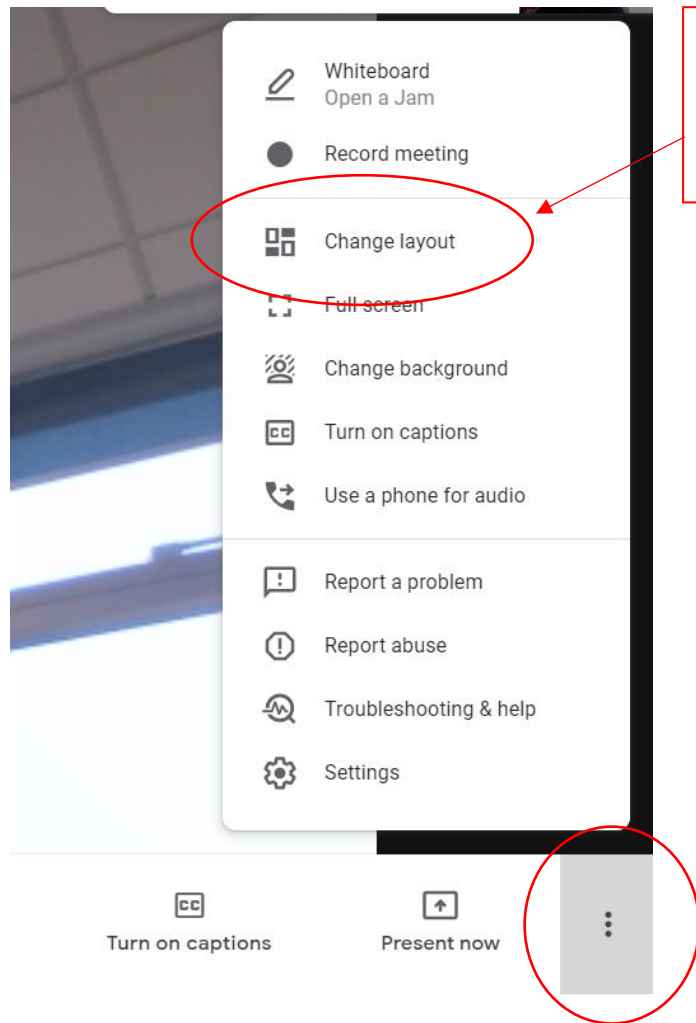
Whiteboard
Open a Jam

Record meeting

Change layout

Full screen

Change background

Turn on captions

Use a phone for audio

Report a problem

Report abuse

Troubleshooting & help

Settings

CC
Turn on captions

Present now